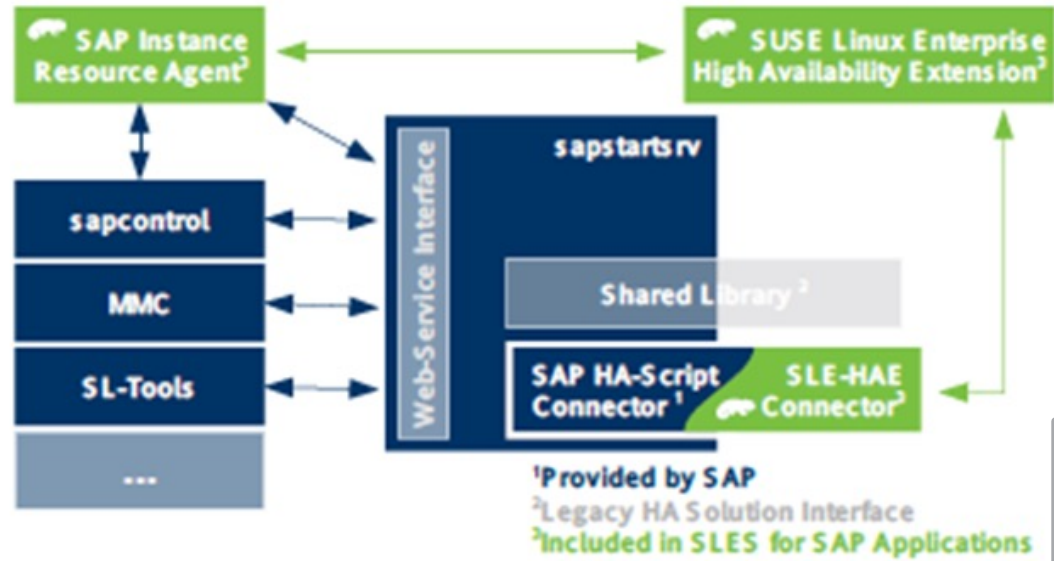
SAP Instance Resource Agent$^3$

SUSE Linux Enterprise High Availability Extension$^3$

sapcontrol

MMC

SL-Tools

...

Web-Service Interface

sapstartsrv

Shared Library $^2$

SAP HA-Script Connector $^1$

SLE-HAE Connector$^3$

$^1$Provided by SAP
$^2$Legacy HA Solution Interface
$^3$Included in SLES for SAP Applications